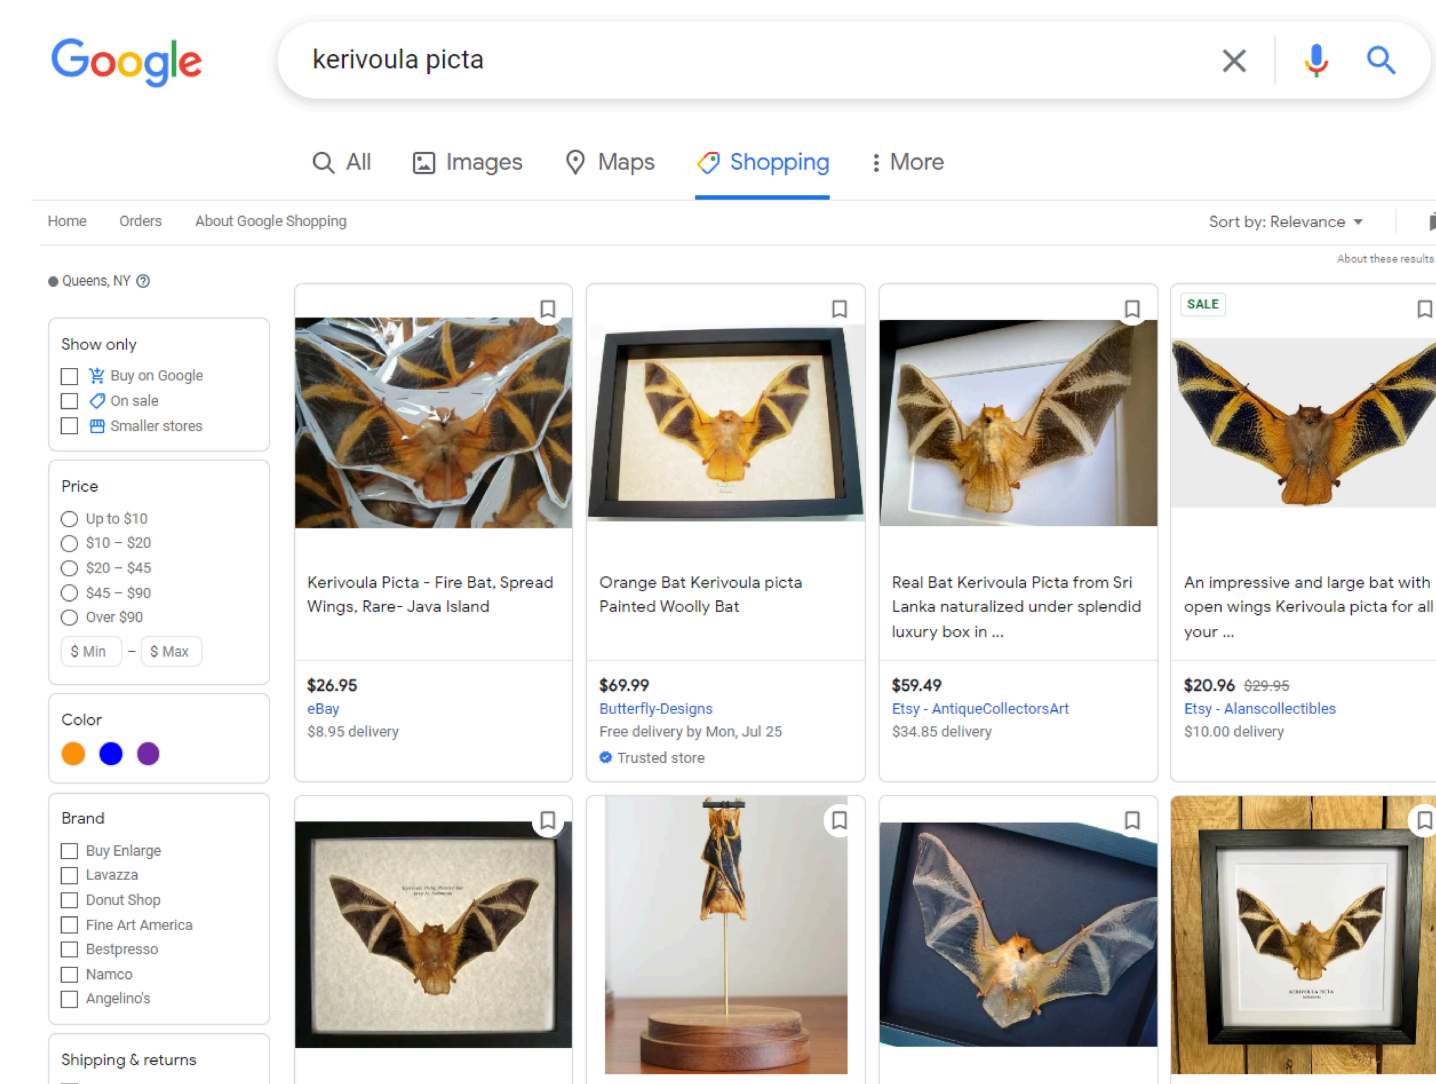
Google

kerivoula picta

All Images Maps Shopping More

Home Orders About Google Shopping

Sort by: Relevance

About these results

Queens, NY

Show only
Buy on Google
On sale
Smaller stores

Price
Up to $10
$10 – $20
$20 – $45
$45 – $90
Over $90
$ Min – $ Max

Color

Brand
Buy Enlarge
Lavazza
Donut Shop
Fine Art America
Bestpresso
Namco
Angelino's

Shipping & returns

Kerivoula Picta - Fire Bat, Spread Wings, Rare- Java Island
$26.95
eBay
$8.95 delivery

Orange Bat Kerivoula picta Painted Woolly Bat
$69.99
Butterfly-Designs
Free delivery by Mon, Jul 25
Trusted store

Real Bat Kerivoula Picta from Sri Lanka naturalized under splendid luxury box in ...
$59.49
Etsy - AntiqueCollectorsArt
$34.85 delivery

SALE
An impressive and large bat with open wings Kerivoula picta for all your ...
$20.96 $29.95
Etsy - Alanscollectibles
$10.00 delivery